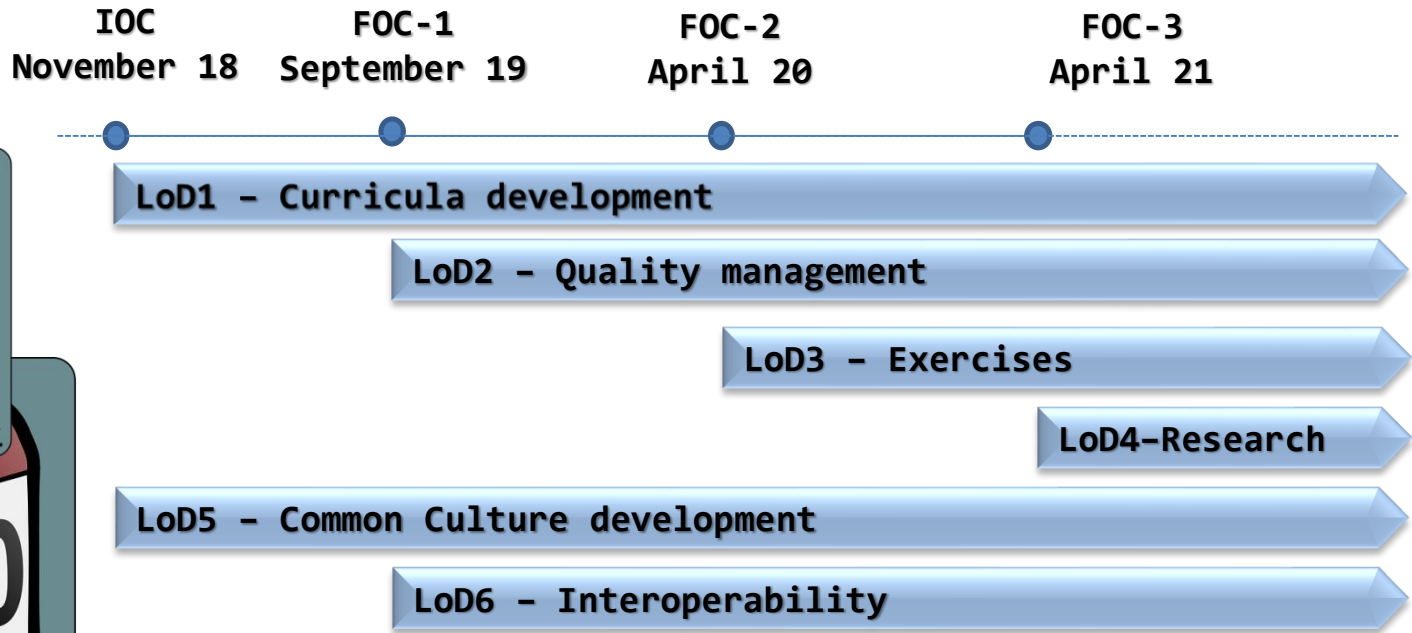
IOC
November 18

FOC-1
September 19

FOC-2
April 20

FOC-3
April 21

LoD1 – Curricula development

LoD2 – Quality management

LoD3 – Exercises

LoD4–Research

LoD5 – Common Culture development

LoD6 – Interoperability